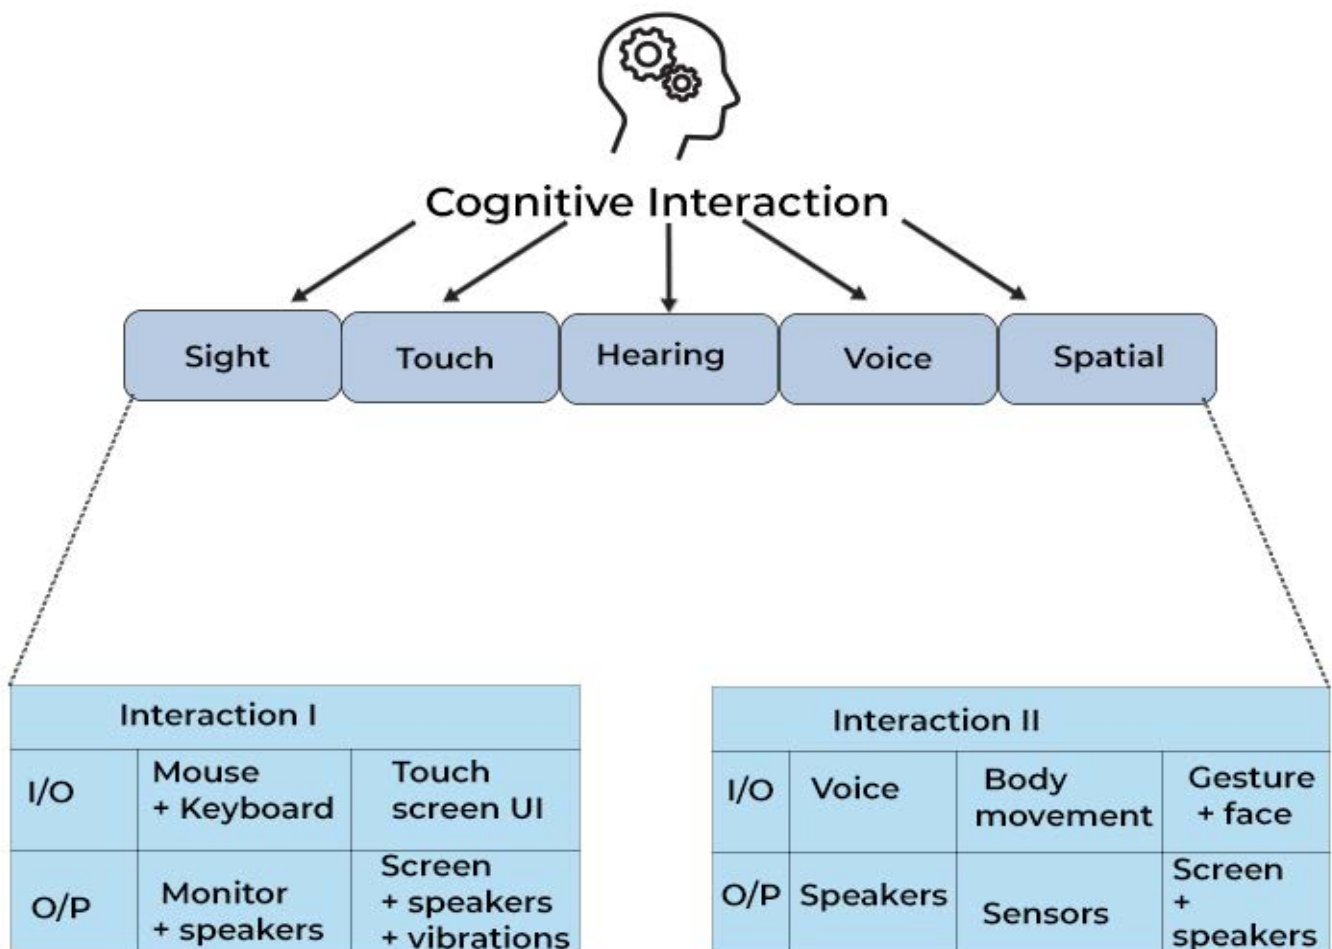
Cognitive Interaction

Sight | Touch | Hearing | Voice | Spatial

| Interaction I | | |
|---|---|---|
| I/O | Mouse + Keyboard | Touch screen UI |
| O/P | Monitor + speakers | Screen + speakers + vibrations |

| Interaction II | | | |
|---|---|---|---|
| I/O | Voice | Body movement | Gesture + face |
| O/P | Speakers | Sensors | Screen + speakers |